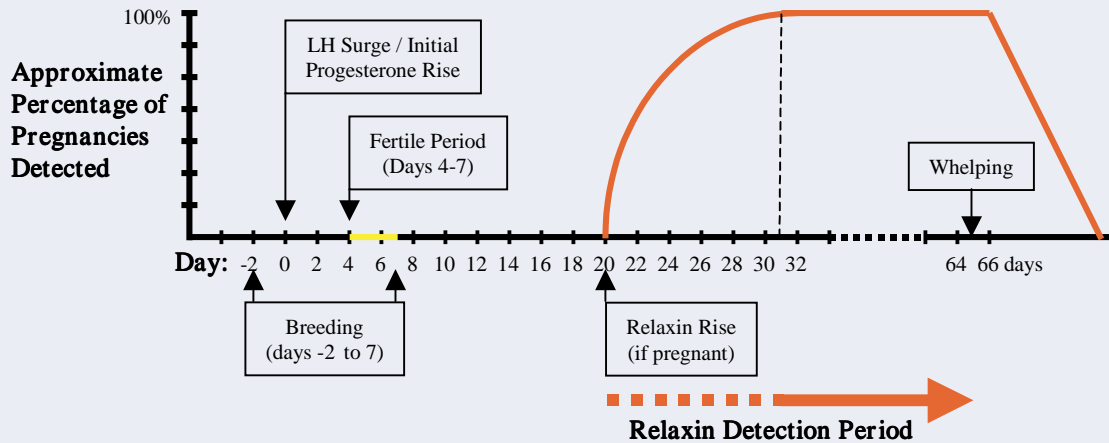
100%

Approximate Percentage of Pregnancies Detected

LH Surge / Initial Progesterone Rise

Fertile Period (Days 4-7)

Whelping

Day: -2 0 2 4 6 8 10 12 14 16 18 20 22 24 26 28 30 32 64 66 days

Breeding (days -2 to 7)

Relaxin Rise (if pregnant)

Relaxin Detection Period